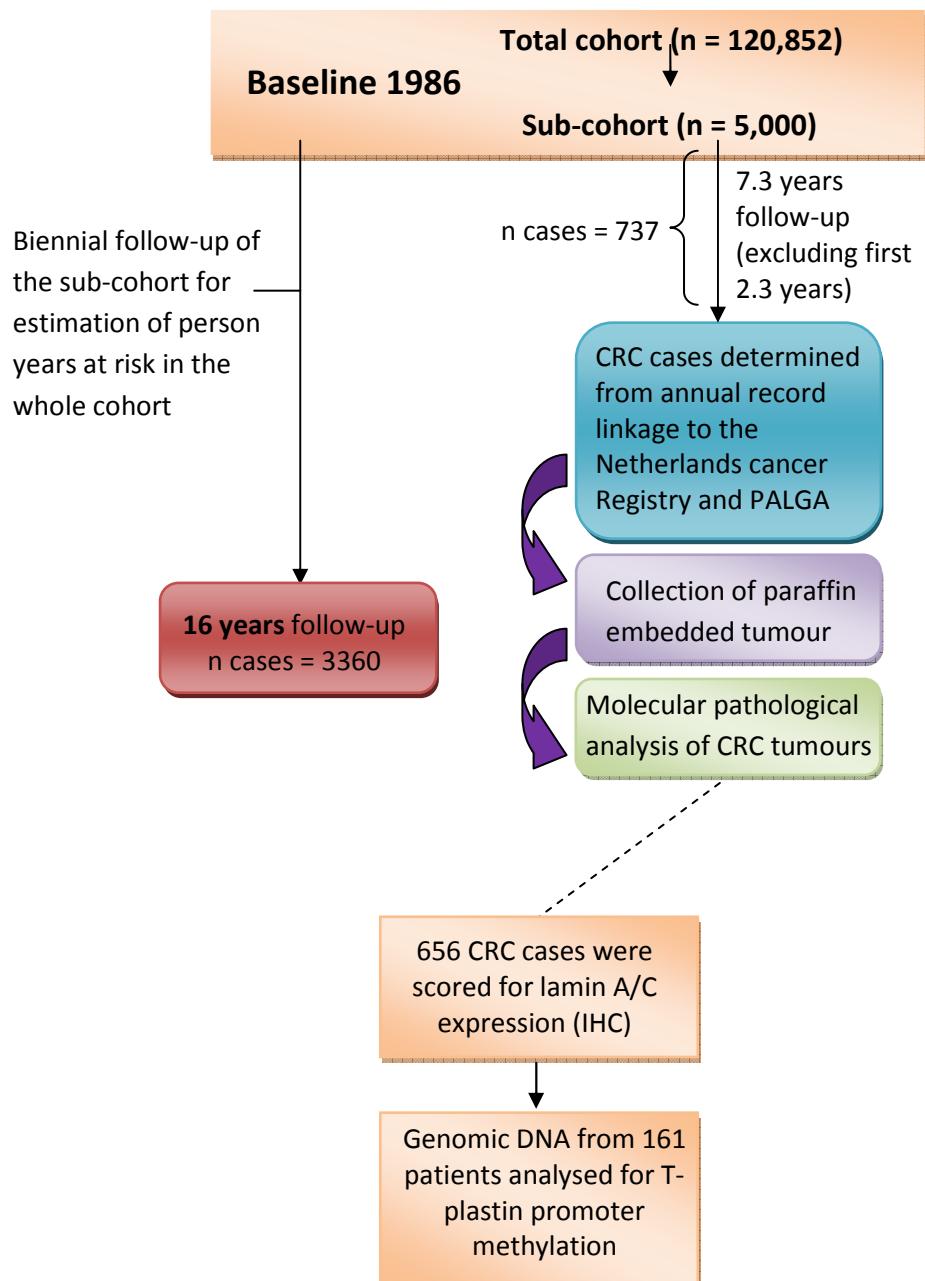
Baseline 1986

Total cohort (n = 120,852)

Sub-cohort (n = 5,000)

n cases = 737

7.3 years follow-up (excluding first 2.3 years)

Biennial follow-up of the sub-cohort for estimation of person years at risk in the whole cohort

CRC cases determined from annual record linkage to the Netherlands cancer Registry and PALGA

Collection of paraffin embedded tumour

Molecular pathological analysis of CRC tumours

**16 years** follow-up n cases = 3360

656 CRC cases were scored for lamin A/C expression (IHC)

Genomic DNA from 161 patients analysed for T-plastin promoter methylation